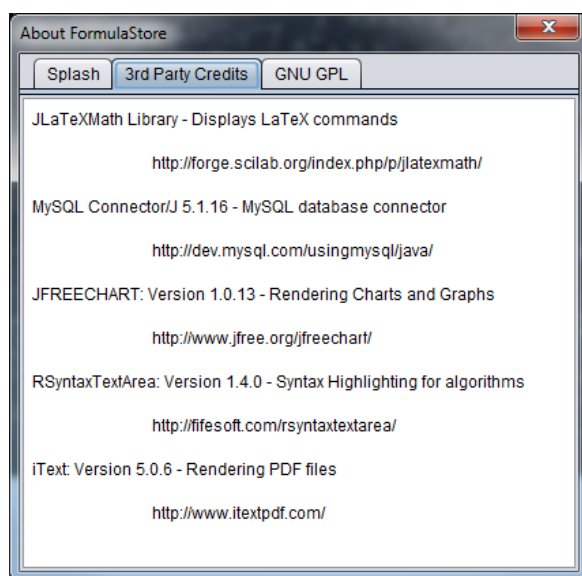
About FormulaStore

x

Splash | 3rd Party Credits | GNU GPL

JLaTeXMath Library - Displays LaTeX commands

http://forge.scilab.org/index.php/p/jlatexmath/

MySQL Connector/J 5.1.16 - MySQL database connector

http://dev.mysql.com/usingmysql/java/

JFREECHART: Version 1.0.13 - Rendering Charts and Graphs

http://www.jfree.org/jfreechart/

RSyntaxTextArea: Version 1.4.0 - Syntax Highlighting for algorithms

http://fifesoft.com/rsyntaxtextarea/

iText: Version 5.0.6 - Rendering PDF files

http://www.itextpdf.com/